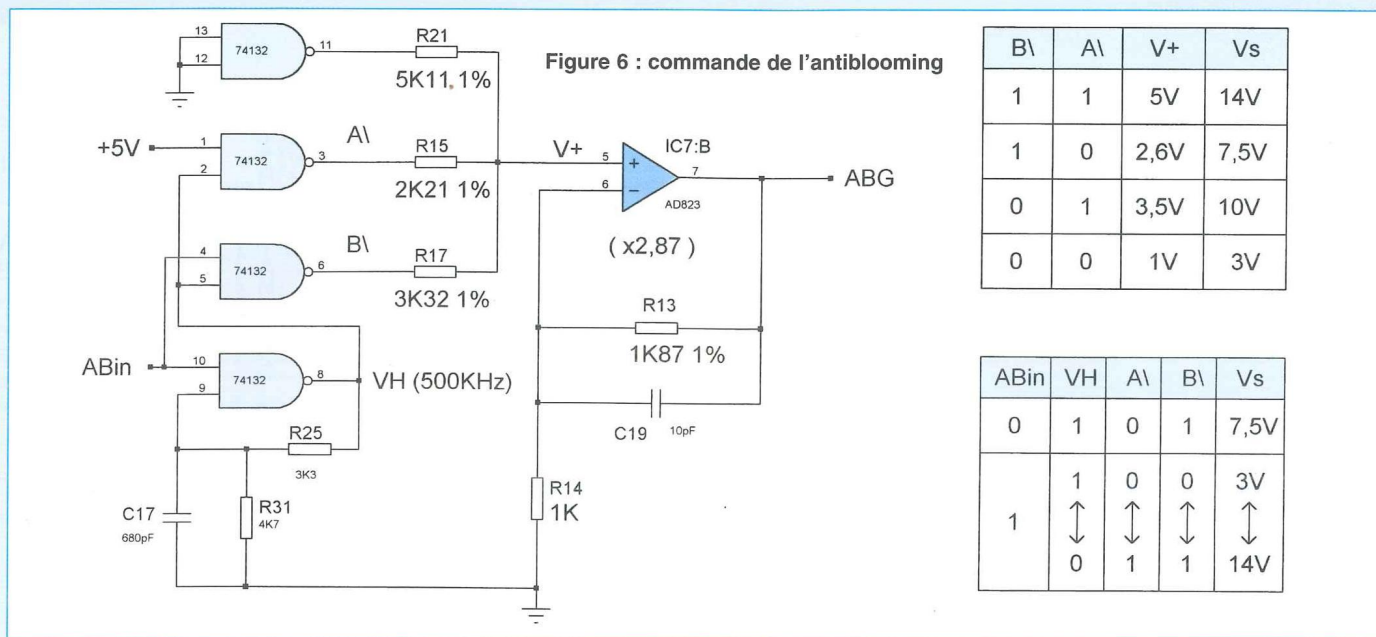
Figure 6 : commande de l'antiblooming

13
12
74132
11
R21
5K11 1%

+5V
1
2
74132
3
A\
R15
2K21 1%

V+
5
6
+
−
IC7:B
7
AD823
ABG

4
5
74132
6
B\
R17
3K32 1%

( x2,87 )

R13
1K87 1%

ABin
10
9
74132
8
VH (500KHz)

C19
10pF

R25
3K3

C17
680pF

R31
4K7

R14
1K

| B\ | A\ | V+ | Vs |
|---|---|---|---|
| 1 | 1 | 5V | 14V |
| 1 | 0 | 2,6V | 7,5V |
| 0 | 1 | 3,5V | 10V |
| 0 | 0 | 1V | 3V |

| ABin | VH | A\ | B\ | Vs |
|---|---|---|---|---|
| 0 | 1 | 0 | 1 | 7,5V |
| 1 | 1 ↕ 0 | 0 ↕ 1 | 0 ↕ 1 | 3V ↕ 14V |